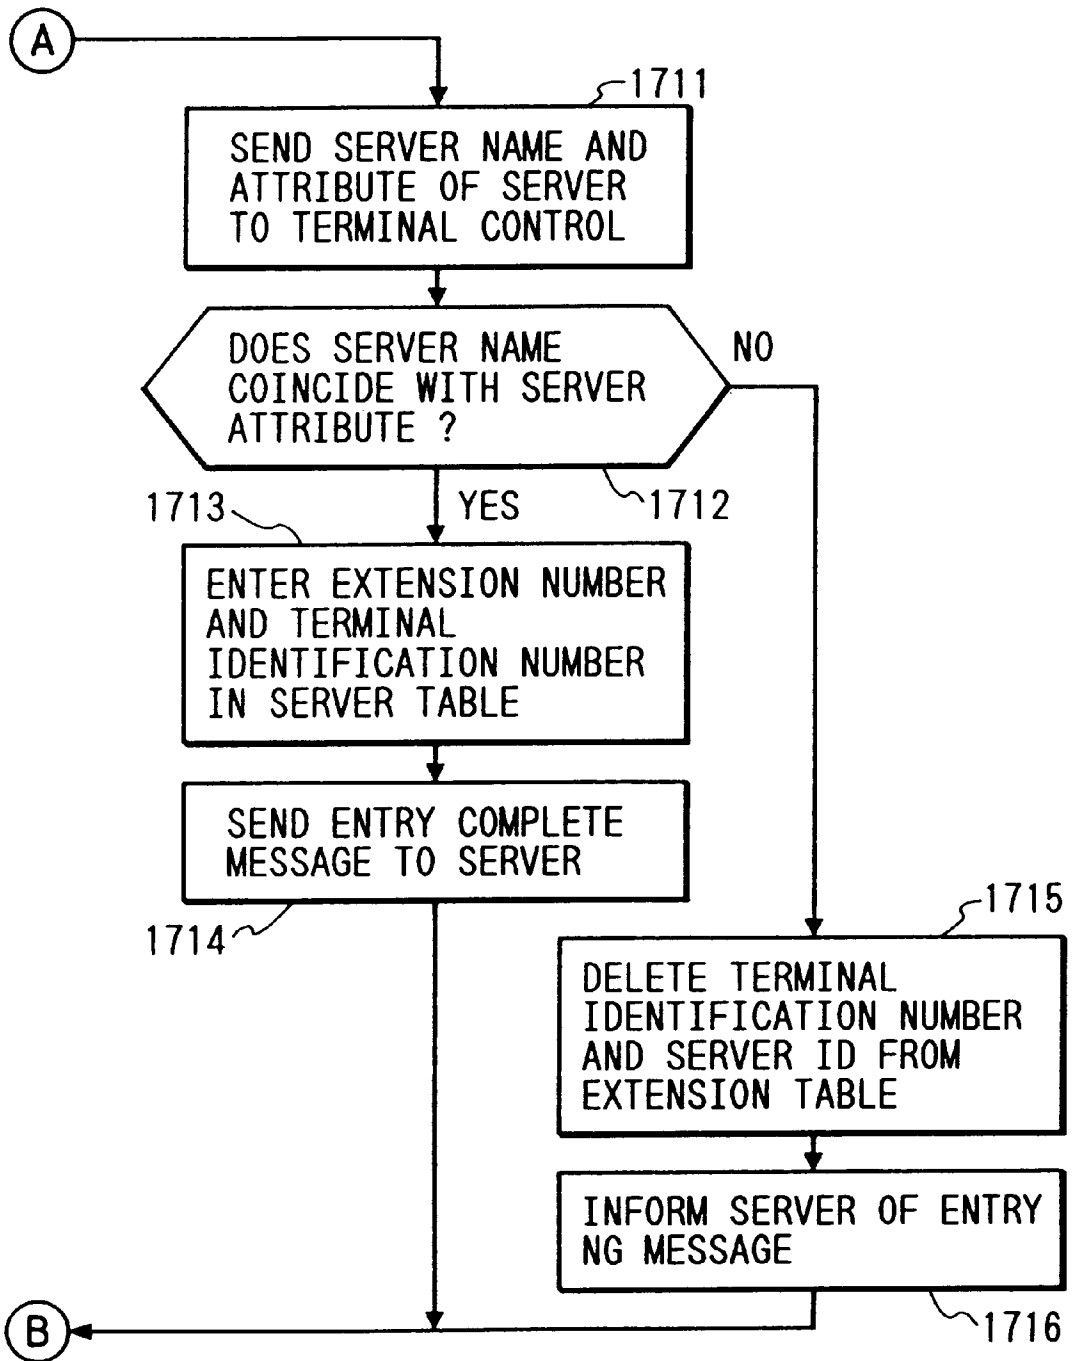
A

1711

SEND SERVER NAME AND ATTRIBUTE OF SERVER TO TERMINAL CONTROL

DOES SERVER NAME COINCIDE WITH SERVER ATTRIBUTE ?

NO

1713

YES

1712

ENTER EXTENSION NUMBER AND TERMINAL IDENTIFICATION NUMBER IN SERVER TABLE

SEND ENTRY COMPLETE MESSAGE TO SERVER

1714

1715

DELETE TERMINAL IDENTIFICATION NUMBER AND SERVER ID FROM EXTENSION TABLE

INFORM SERVER OF ENTRY NG MESSAGE

B

1716